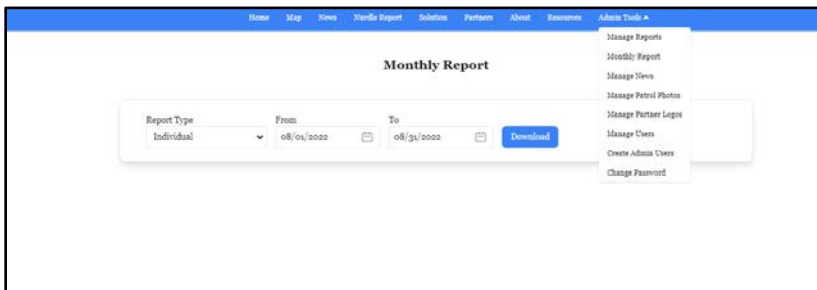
Home Map News Nurdle Report Solution Partners About Resources Admin Tools ▲

Manage Reports
Monthly Report
Manage News
Manage Patrol Photos
Manage Partner Logos
Manage Users
Create Admin Users
Change Password

Monthly Report

Report Type
Individual

From
08/01/2022

To
08/31/2022

Download